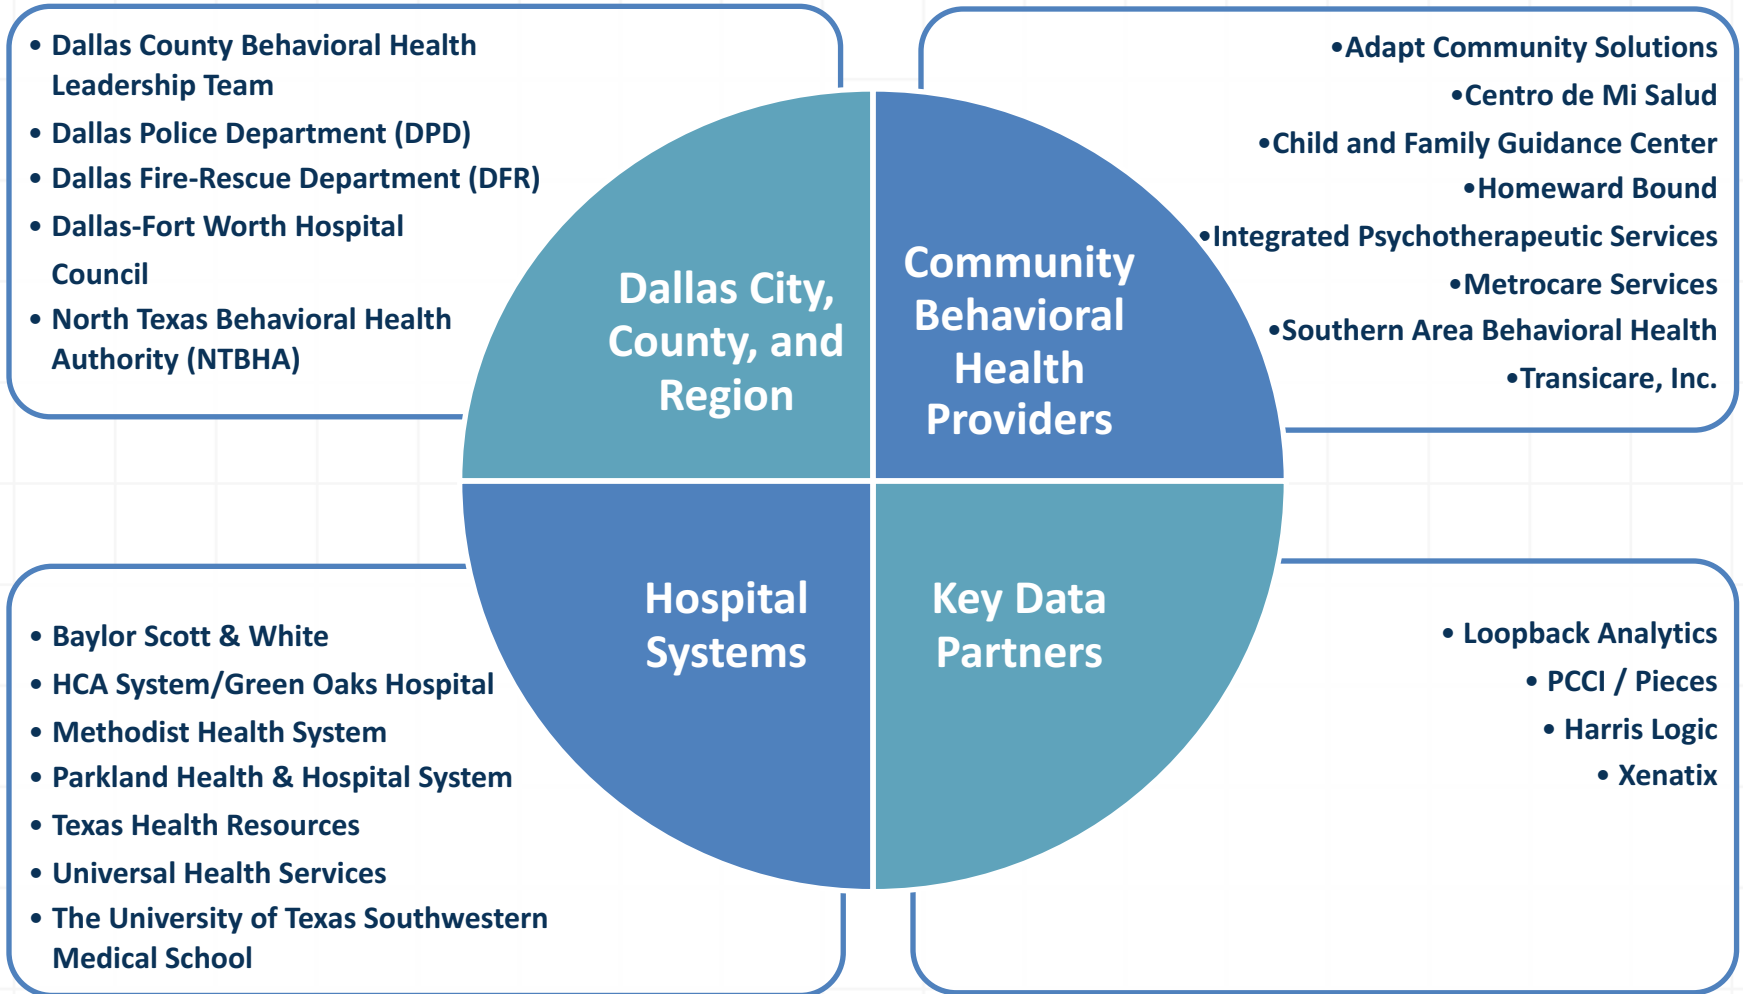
• Dallas County Behavioral Health Leadership Team
• Dallas Police Department (DPD)
• Dallas Fire-Rescue Department (DFR)
• Dallas-Fort Worth Hospital Council
• North Texas Behavioral Health Authority (NTBHA)

Dallas City, County, and Region

Community Behavioral Health Providers

•Adapt Community Solutions
•Centro de Mi Salud
•Child and Family Guidance Center
•Homeward Bound
•Integrated Psychotherapeutic Services
•Metrocare Services
•Southern Area Behavioral Health
•Transicare, Inc.

Hospital Systems

Key Data Partners

• Baylor Scott & White
• HCA System/Green Oaks Hospital
• Methodist Health System
• Parkland Health & Hospital System
• Texas Health Resources
• Universal Health Services
• The University of Texas Southwestern Medical School

• Loopback Analytics
• PCCI / Pieces
• Harris Logic
• Xenatix